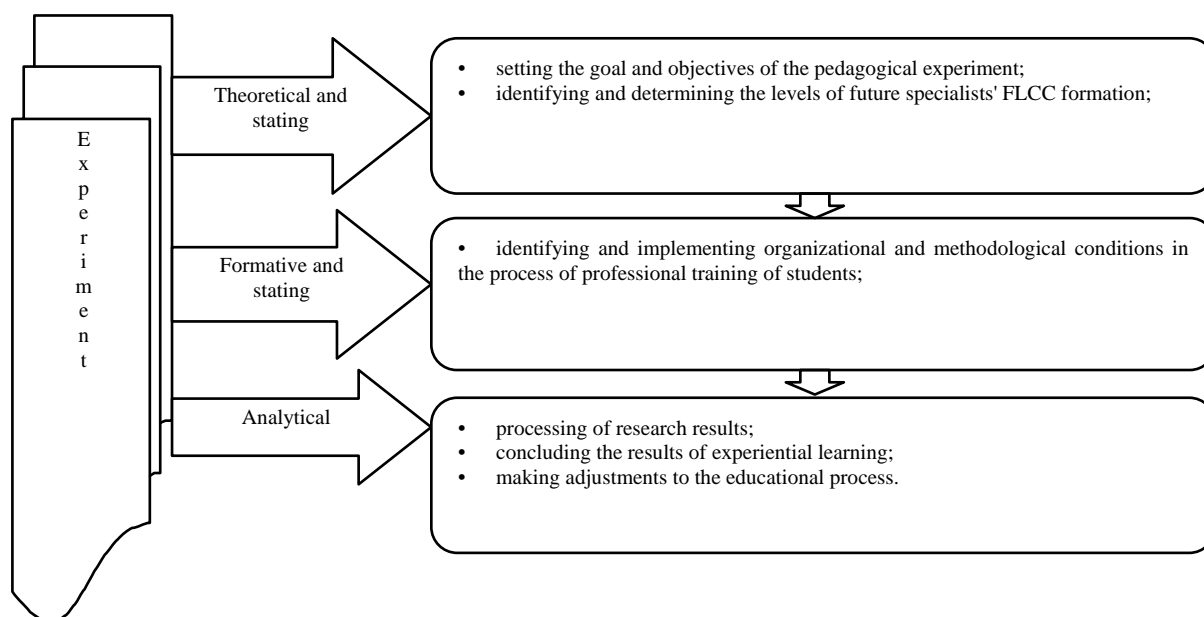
E
x
p
e
r
i
m
e
n
t

Theoretical and stating

• setting the goal and objectives of the pedagogical experiment;
• identifying and determining the levels of future specialists' FLCC formation;

Formative and stating

• identifying and implementing organizational and methodological conditions in the process of professional training of students;

Analytical

• processing of research results;
• concluding the results of experiential learning;
• making adjustments to the educational process.